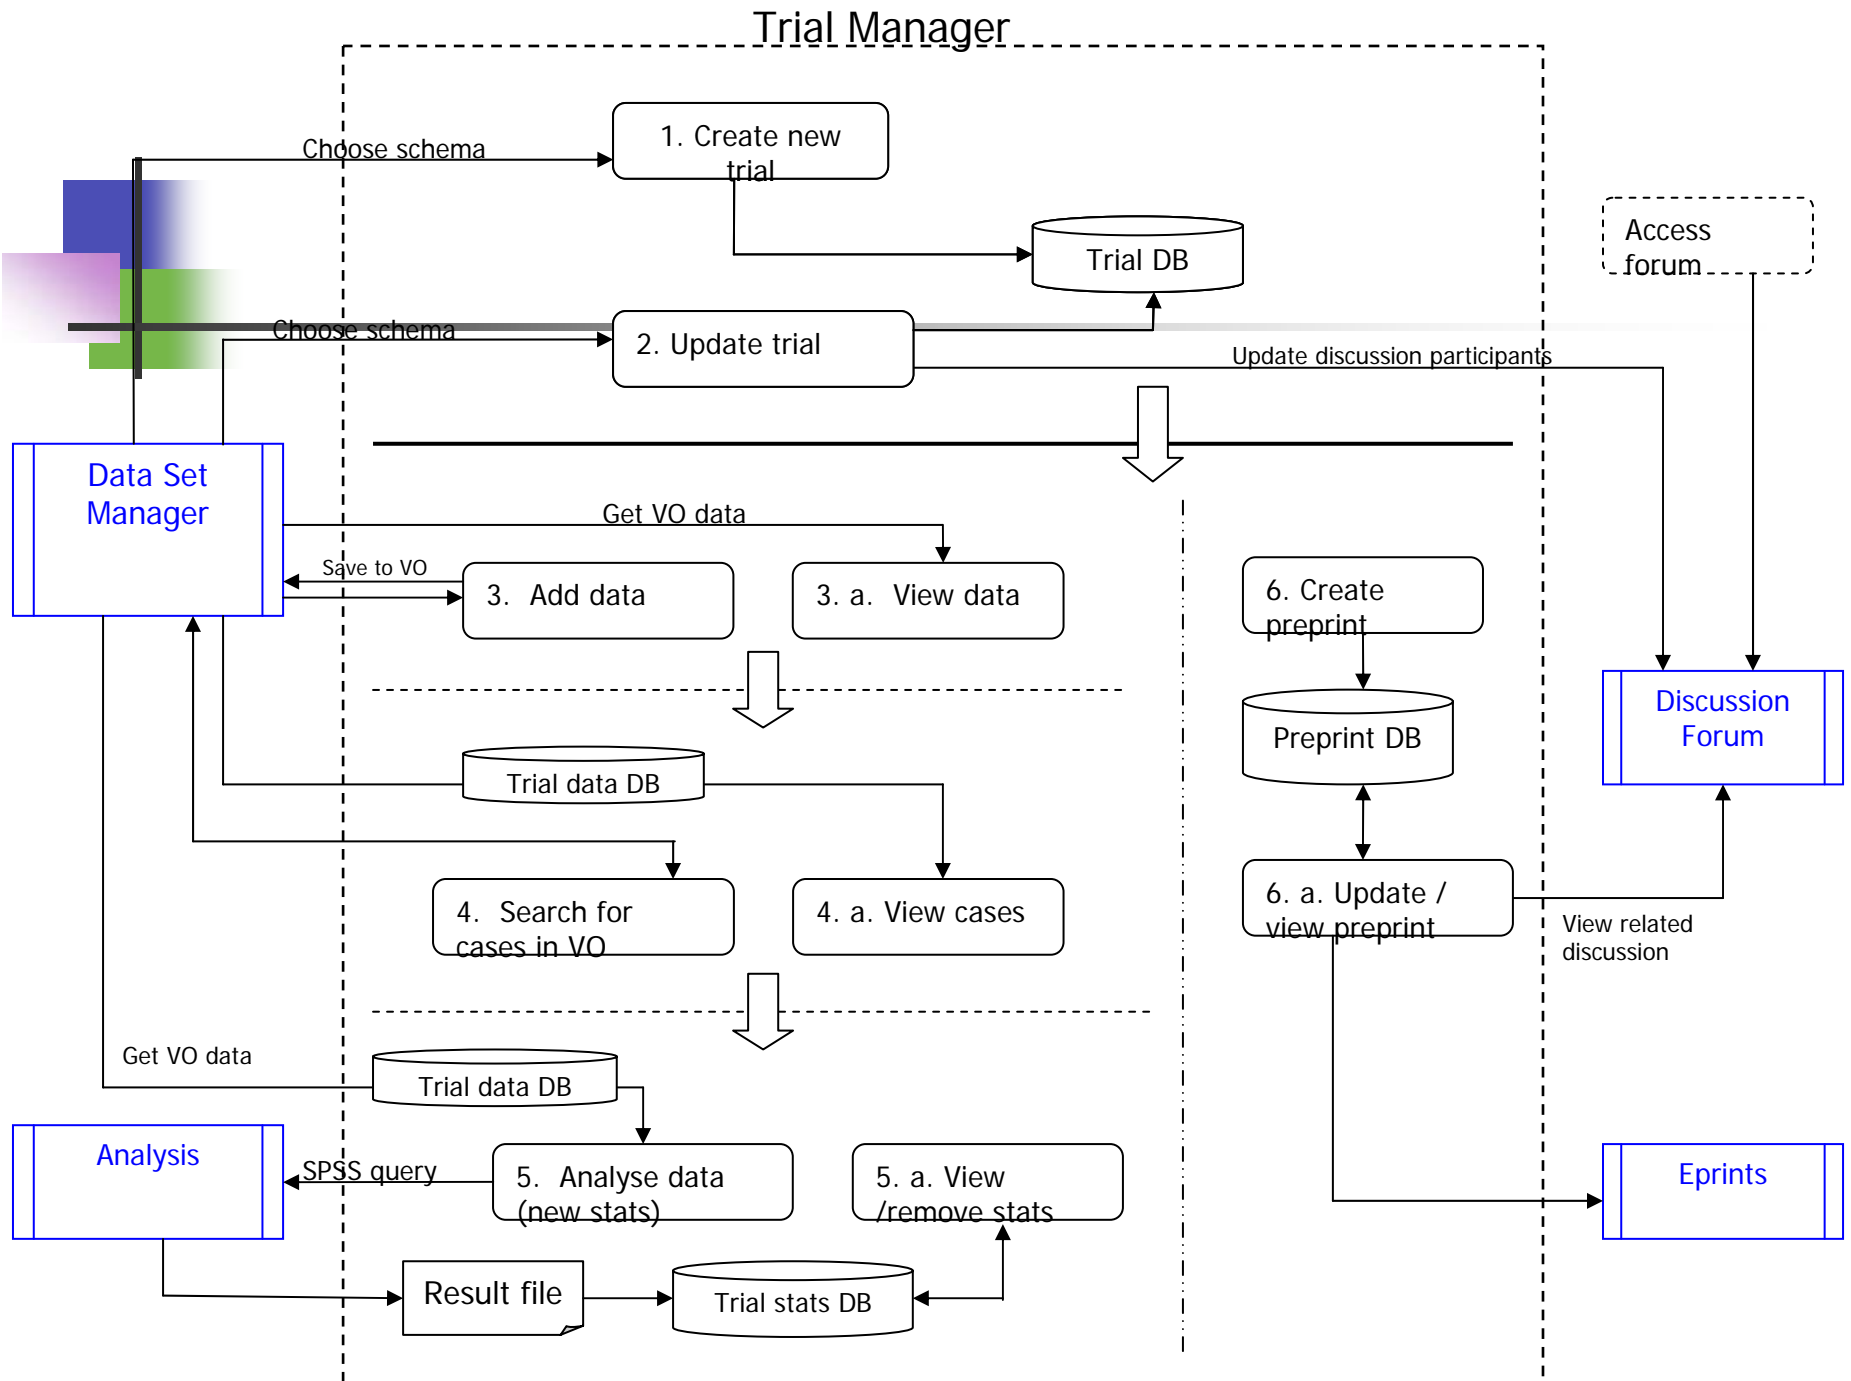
Trial Manager

Choose schema

1. Create new trial

Trial DB

Access forum

Choose schema

2. Update trial

Update discussion participants

Data Set Manager

Get VO data

Save to VO

3. Add data

3. a. View data

6. Create preprint

Preprint DB

Discussion Forum

Trial data DB

4. Search for cases in VO

4. a. View cases

6. a. Update / view preprint

View related discussion

Get VO data

Trial data DB

Analysis

SPSS query

5. Analyse data (new stats)

5. a. View /remove stats

Eprints

Result file

Trial stats DB